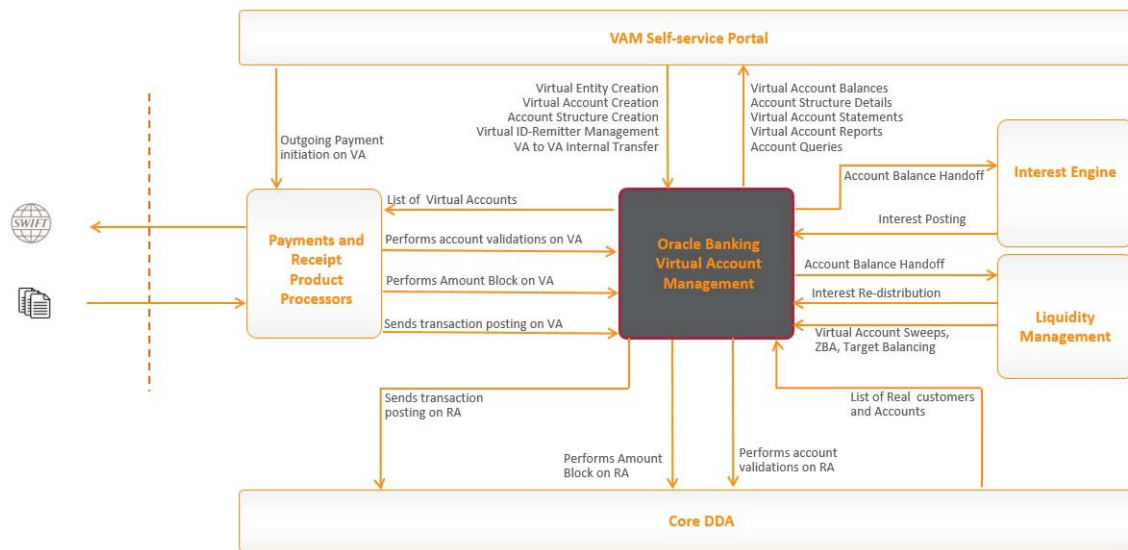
VAM Self-service Portal

Outgoing Payment initiation on VA

Virtual Entity Creation
Virtual Account Creation
Account Structure Creation
Virtual ID-Remitter Management
VA to VA Internal Transfer

Virtual Account Balances
Account Structure Details
Virtual Account Statements
Virtual Account Reports
Account Queries

Interest Engine

Account Balance Handoff

Interest Posting

SWIFT

Payments and Receipt Product Processors

List of Virtual Accounts

Performs account validations on VA

Performs Amount Block on VA

Sends transaction posting on VA

Oracle Banking Virtual Account Management

Account Balance Handoff

Interest Re-distribution

Virtual Account Sweeps, ZBA, Target Balancing

Liquidity Management

Sends transaction posting on RA

List of Real customers and Accounts

Performs Amount Block on RA

Performs account validations on RA

Core DDA